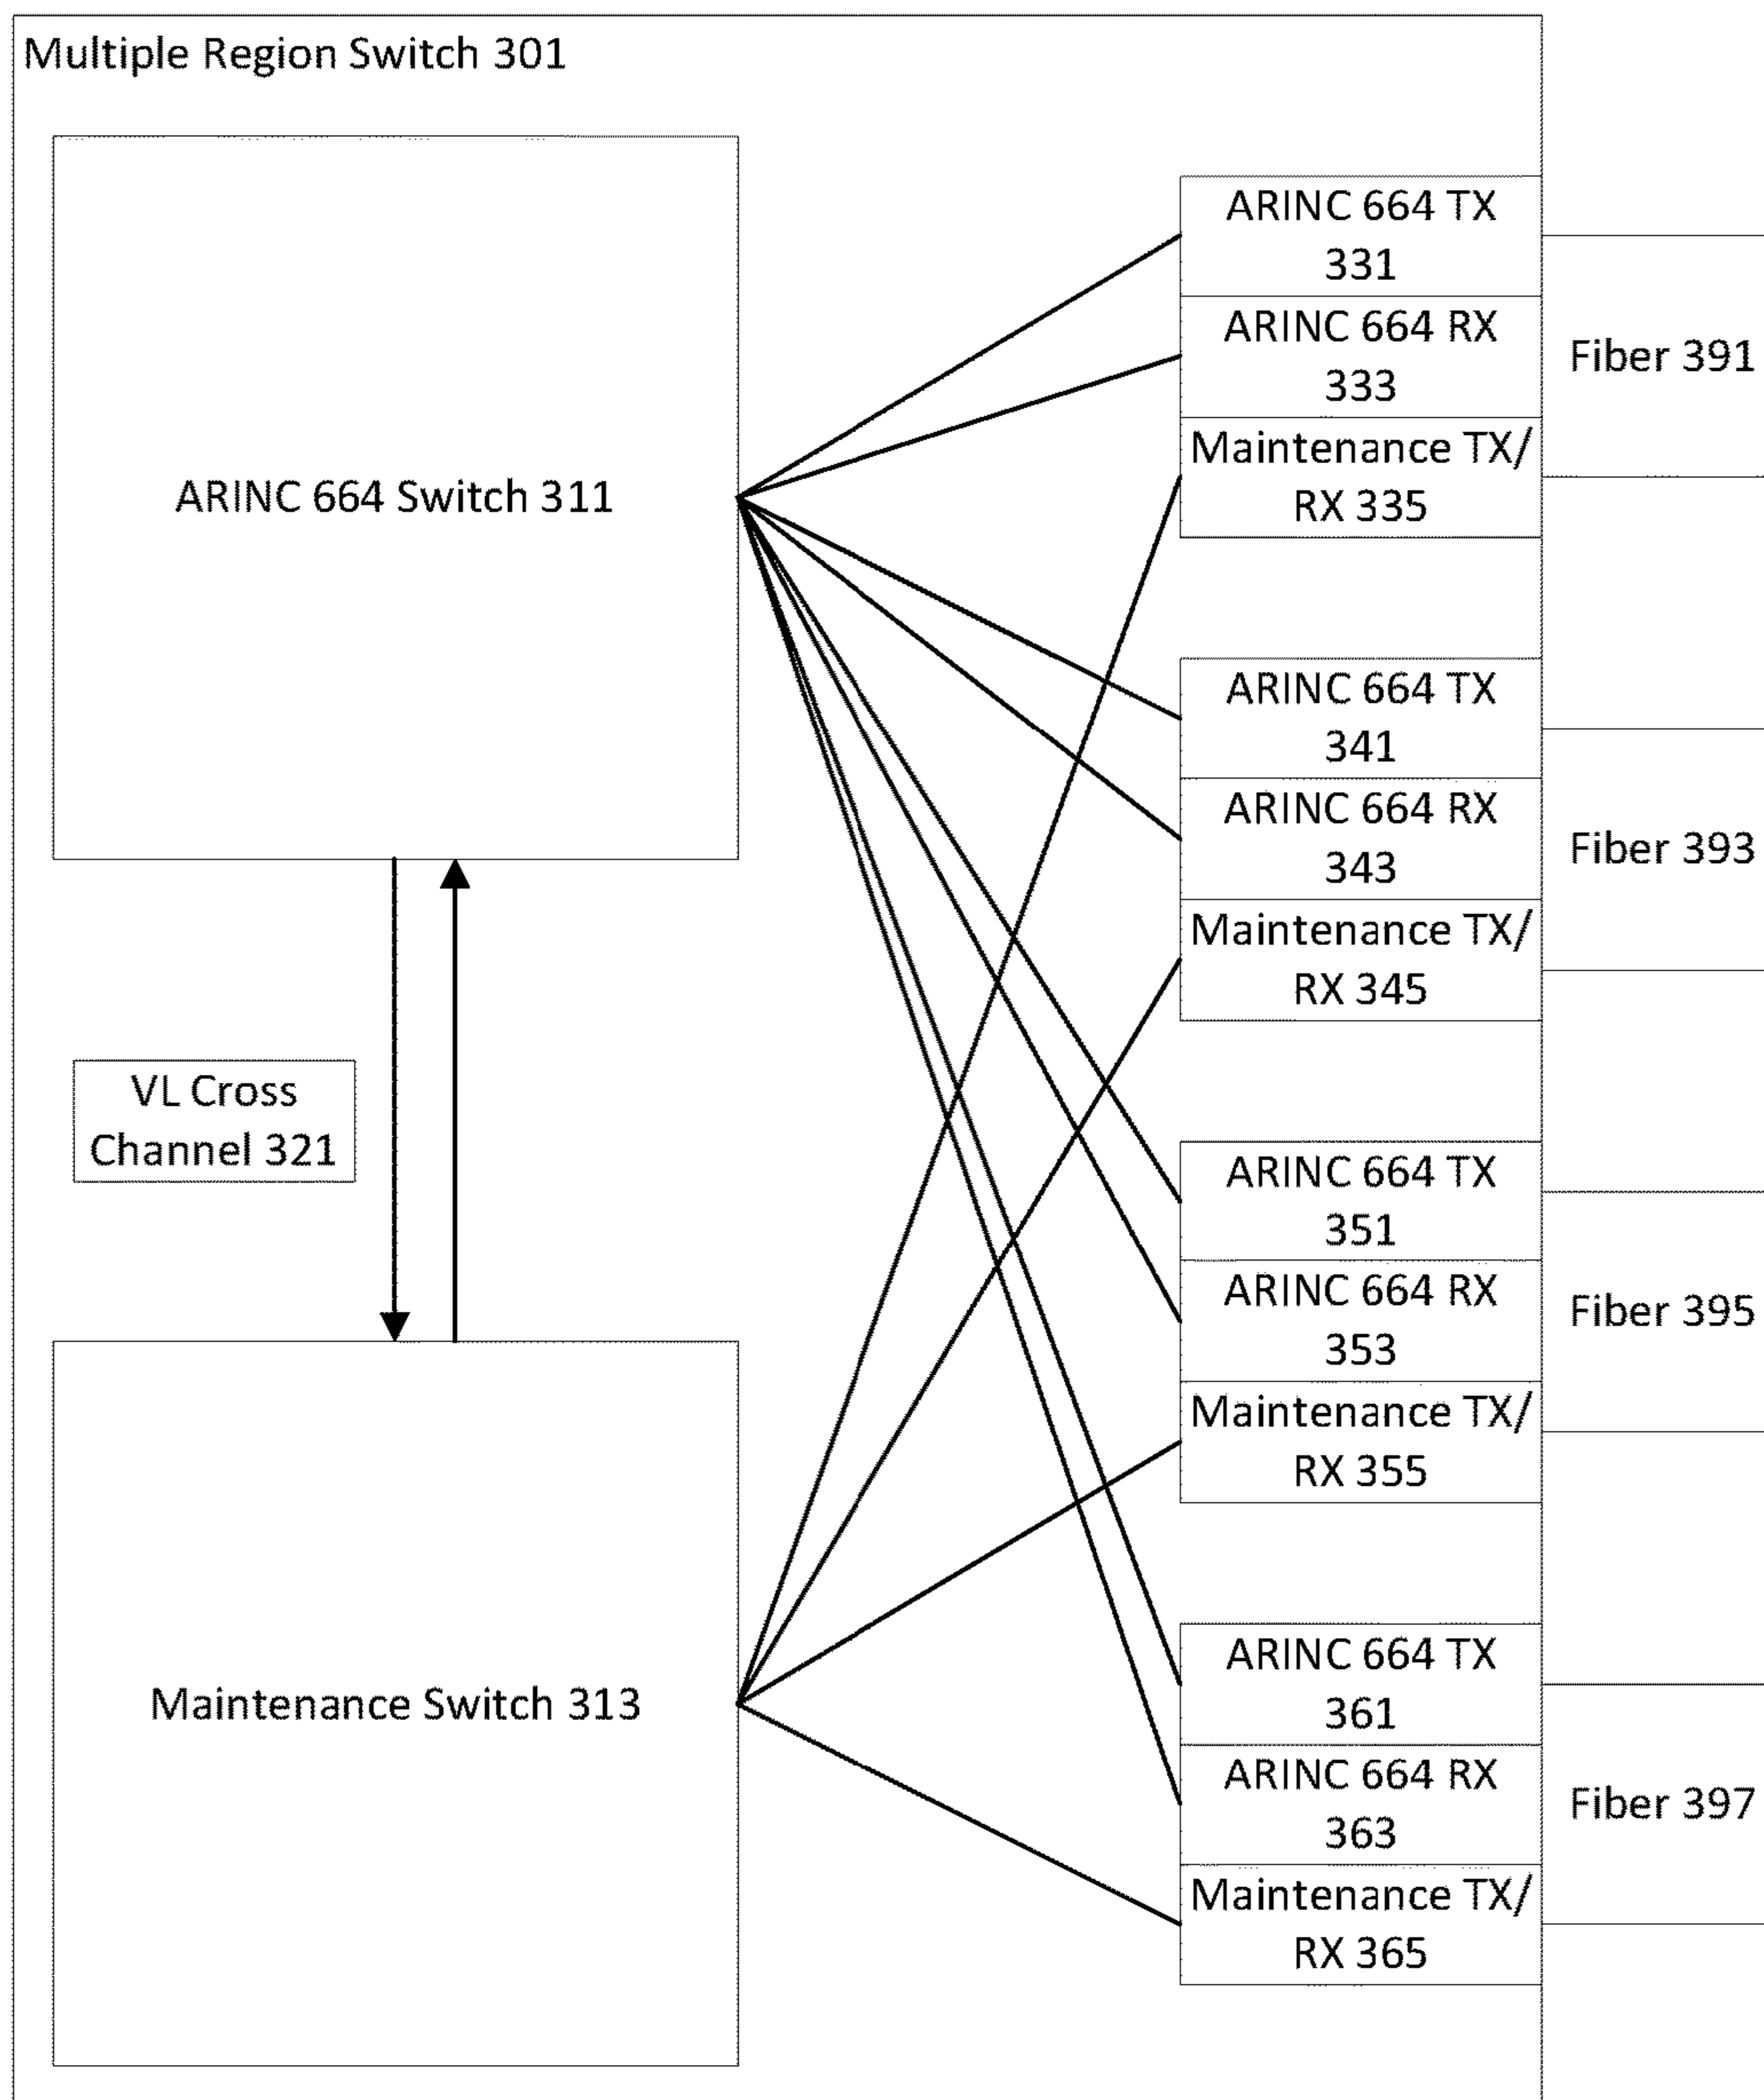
Multiple Region Switch 301

ARINC 664 Switch 311

VL Cross Channel 321

Maintenance Switch 313

ARINC 664 TX 331

ARINC 664 RX 333

Maintenance TX/ RX 335

Fiber 391

ARINC 664 TX 341

ARINC 664 RX 343

Maintenance TX/ RX 345

Fiber 393

ARINC 664 TX 351

ARINC 664 RX 353

Maintenance TX/ RX 355

Fiber 395

ARINC 664 TX 361

ARINC 664 RX 363

Maintenance TX/ RX 365

Fiber 397